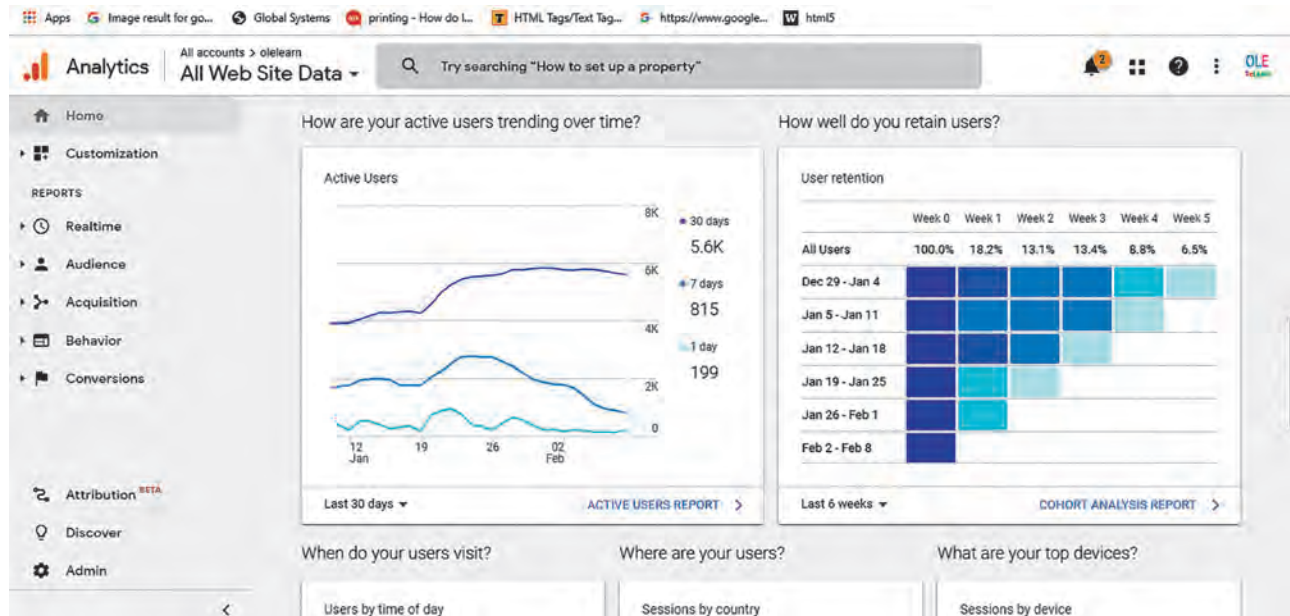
Apps Image result for go... Global Systems printing - How do I... HTML Tags/Text Tag... https://www.google... html5

Analytics All accounts > olelearn All Web Site Data

Try searching "How to set up a property"

2

OLE

Home
Customization
REPORTS
Realtime
Audience
Acquisition
Behavior
Conversions

Attribution BETA
Discover
Admin

How are your active users trending over time?

Active Users

8K
6K
4K
2K
0

12 Jan 19 26 02 Feb

30 days
5.6K
7 days
815
1 day
199

Last 30 days

ACTIVE USERS REPORT

How well do you retain users?

User retention

| | Week 0 | Week 1 | Week 2 | Week 3 | Week 4 | Week 5 |
|---|---|---|---|---|---|---|
| All Users | 100.0% | 18.2% | 13.1% | 13.4% | 8.8% | 6.5% |
| Dec 29 - Jan 4 | | | | | | |
| Jan 5 - Jan 11 | | | | | | |
| Jan 12 - Jan 18 | | | | | | |
| Jan 19 - Jan 25 | | | | | | |
| Jan 26 - Feb 1 | | | | | | |
| Feb 2 - Feb 8 | | | | | | |

Last 6 weeks

COHORT ANALYSIS REPORT

When do your users visit?

Users by time of day

Where are your users?

Sessions by country

What are your top devices?

Sessions by device